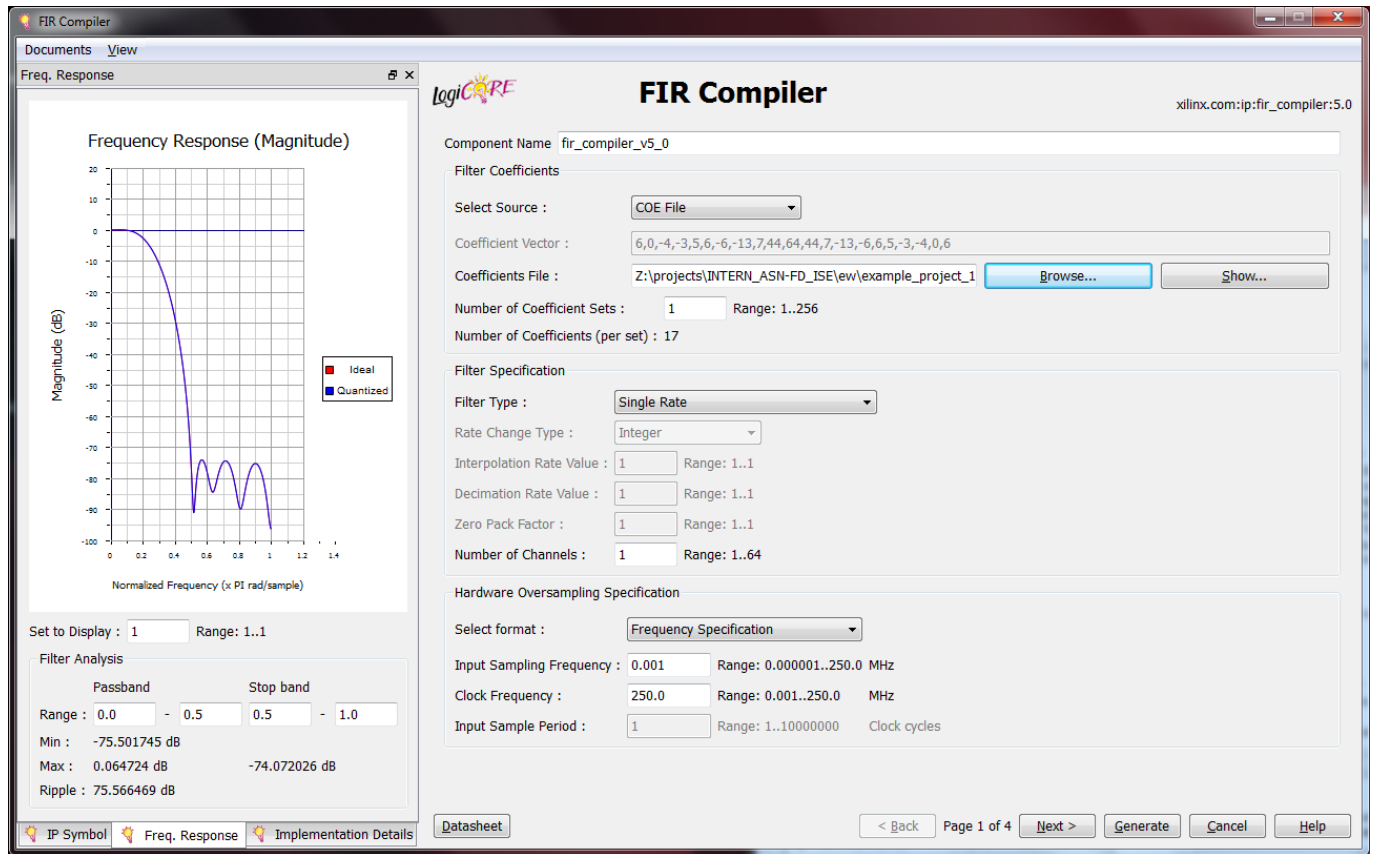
FIR Compiler

Documents View

Freq. Response

Frequency Response (Magnitude)

20
10
0
-10
-20
-30
-40
-50
-60
-70
-80
-90
-100

Magnitude (dB)

0 0.2 0.4 0.6 0.8 1 1.2 1.4

Normalized Frequency (x PI rad/sample)

Ideal
Quantized

Set to Display : 1 Range: 1..1

Filter Analysis

Passband Stop band

Range : 0.0 - 0.5 0.5 - 1.0

Min : -75.501745 dB

Max : 0.064724 dB -74.072026 dB

Ripple : 75.566469 dB

IP Symbol Freq. Response Implementation Details

LogiCORE

FIR Compiler

xilinx.com:ip:fir_compiler:5.0

Component Name fir_compiler_v5_0

Filter Coefficients

Select Source : COE File

Coefficient Vector : 6,0,-4,-3,5,6,-6,-13,7,44,64,44,7,-13,-6,6,5,-3,-4,0,6

Coefficients File : Z:\projects\INTERN_ASN-FD_ISE\ew\example_project_1 Browse... Show...

Number of Coefficient Sets : 1 Range: 1..256

Number of Coefficients (per set) : 17

Filter Specification

Filter Type : Single Rate

Rate Change Type : Integer

Interpolation Rate Value : 1 Range: 1..1

Decimation Rate Value : 1 Range: 1..1

Zero Pack Factor : 1 Range: 1..1

Number of Channels : 1 Range: 1..64

Hardware Oversampling Specification

Select format : Frequency Specification

Input Sampling Frequency : 0.001 Range: 0.000001..250.0 MHz

Clock Frequency : 250.0 Range: 0.001..250.0 MHz

Input Sample Period : 1 Range: 1..10000000 Clock cycles

Datasheet

< Back Page 1 of 4 Next > Generate Cancel Help